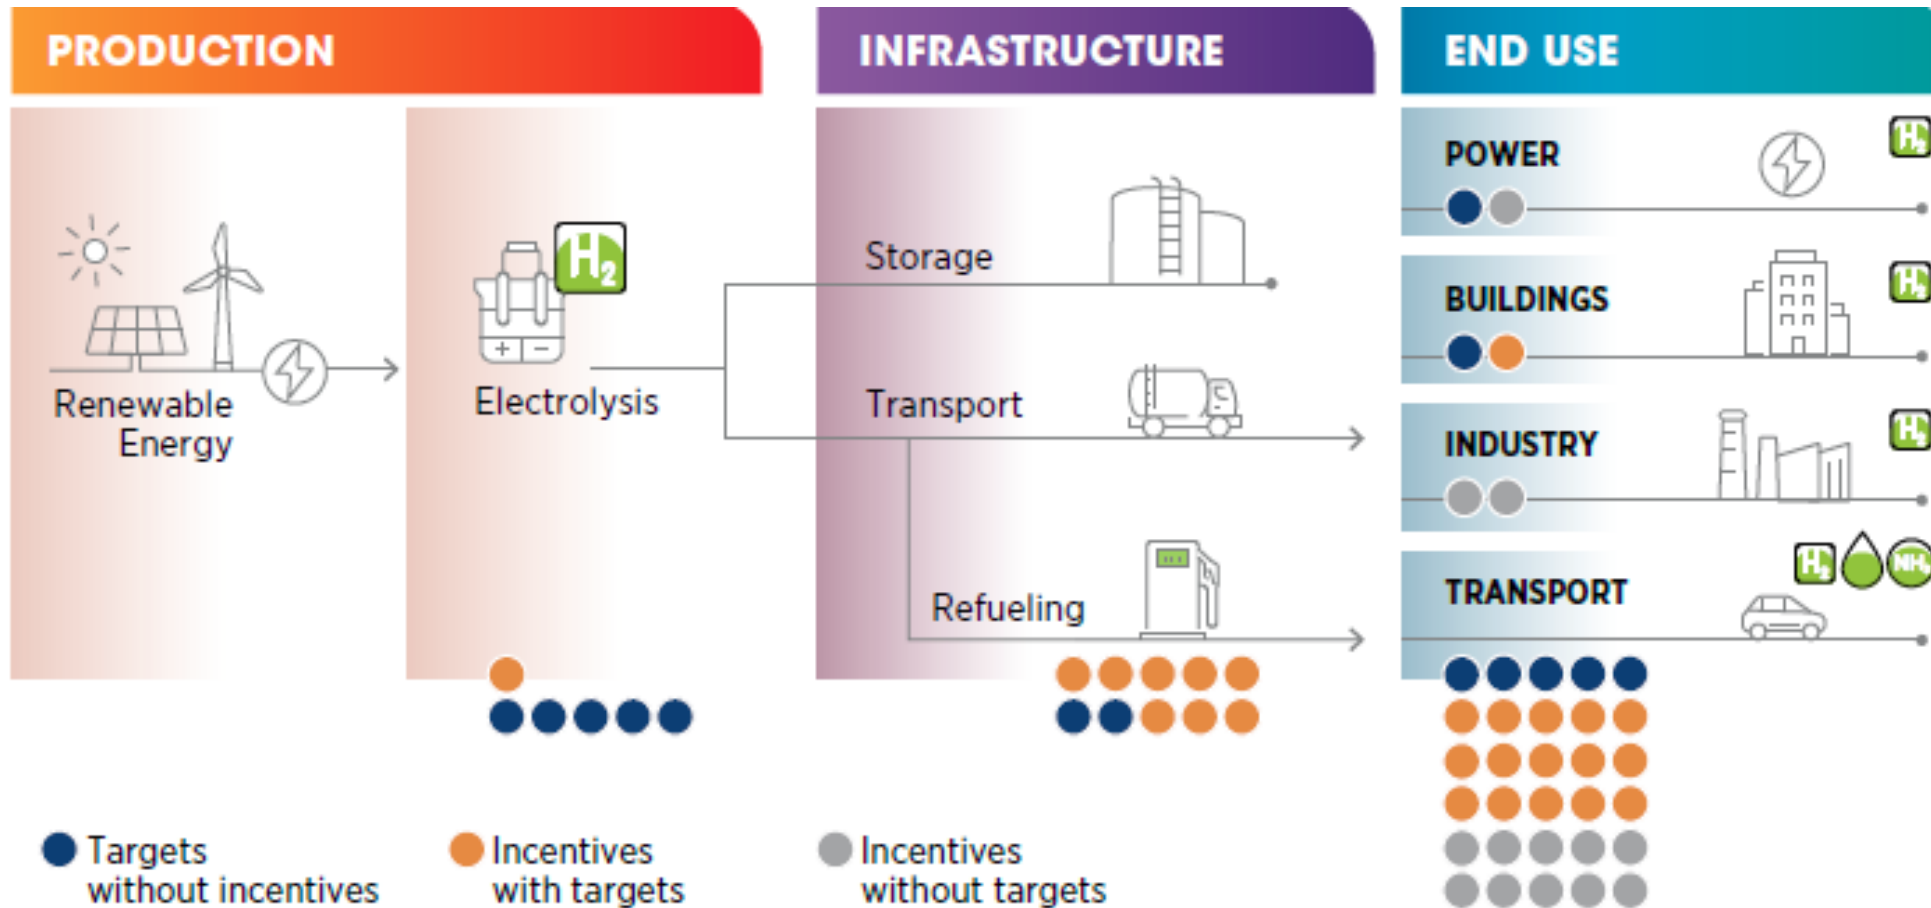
PRODUCTION

INFRASTRUCTURE

END USE

Renewable Energy

$H_2$

Electrolysis

Storage

Transport

Refueling

POWER

$H_2$

BUILDINGS

$H_2$

INDUSTRY

$H_2$

TRANSPORT

$H_2$

$NH_3$

Targets without incentives

Incentives with targets

Incentives without targets